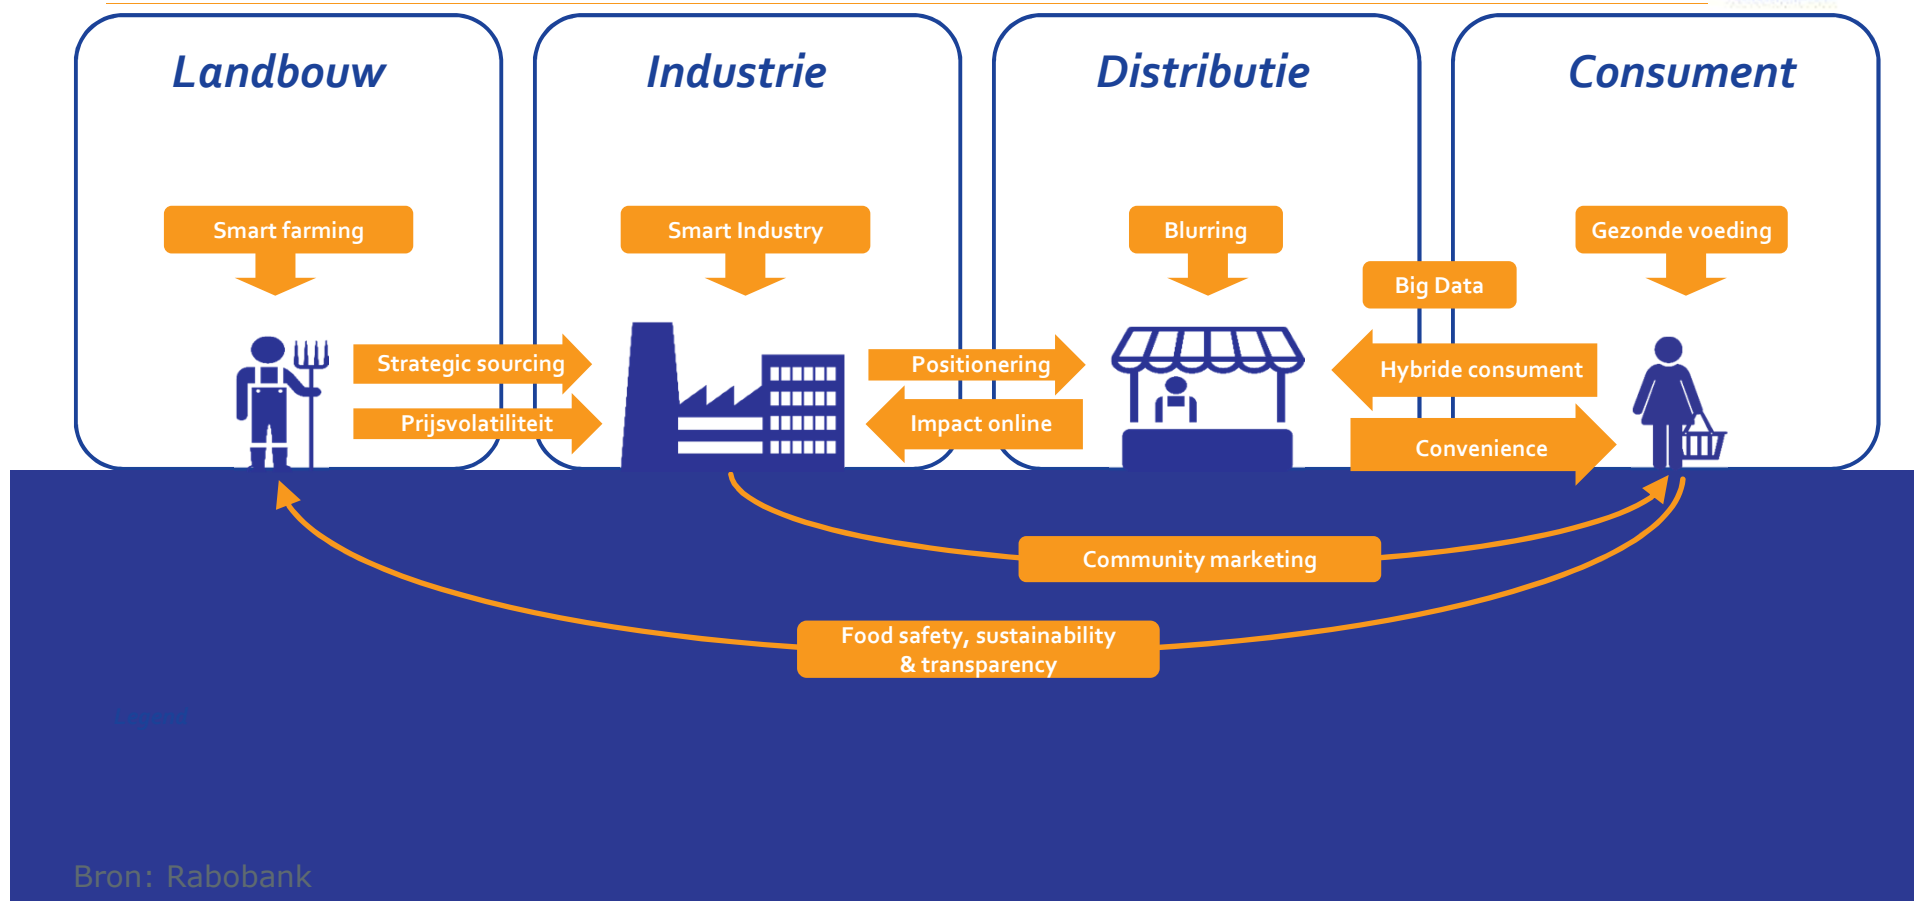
Landbouw

Industrie

Distributie

Consument

Smart farming

Smart Industry

Blurring

Gezonde voeding

Big Data

Strategic sourcing

Prijsvolatiliteit

Positionering

Impact online

Hybride consument

Convenience

Community marketing

Food safety, sustainability & transparency

Legend

Bron: Rabobank